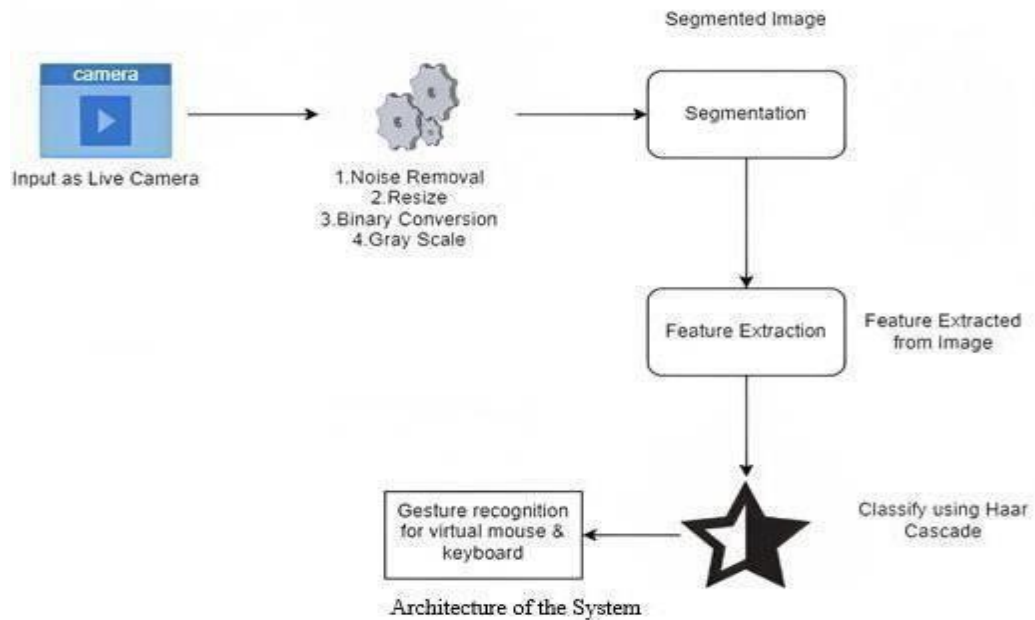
camera

Input as Live Camera

1.Noise Removal
2.Resize
3.Binary Conversion
4.Gray Scale

Segmented Image

Segmentation

Feature Extraction

Feature Extracted from Image

Classify using Haar Cascade

Gesture recognition for virtual mouse & keyboard

Architecture of the System